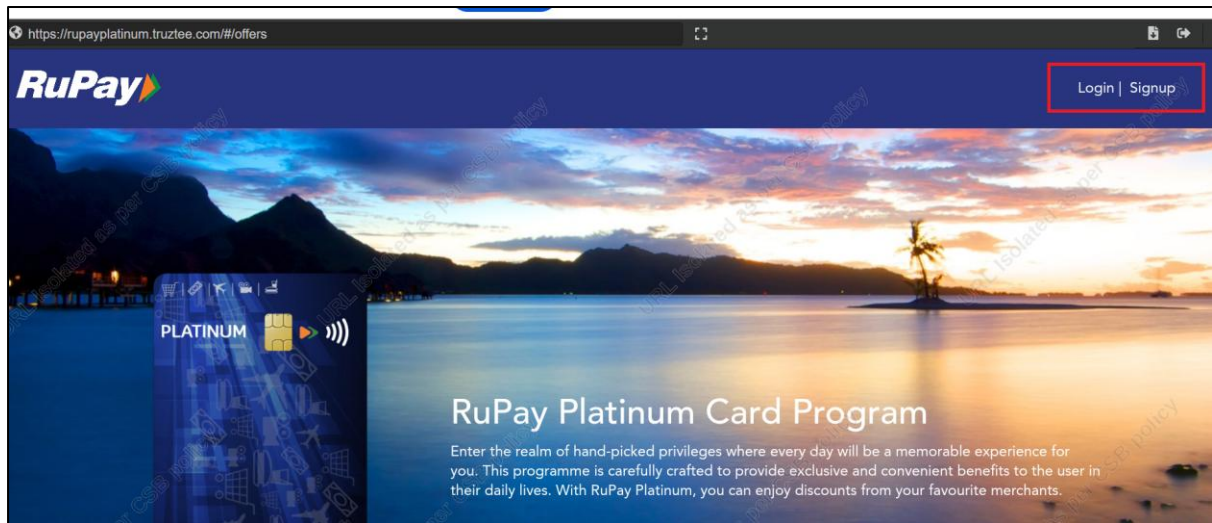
https://rupayplatinum.truztee.com/#/offers

RuPay

Login | Signup

PLATINUM

RuPay Platinum Card Program

Enter the realm of hand-picked privileges where every day will be a memorable experience for you. This programme is carefully crafted to provide exclusive and convenient benefits to the user in their daily lives. With RuPay Platinum, you can enjoy discounts from your favourite merchants.